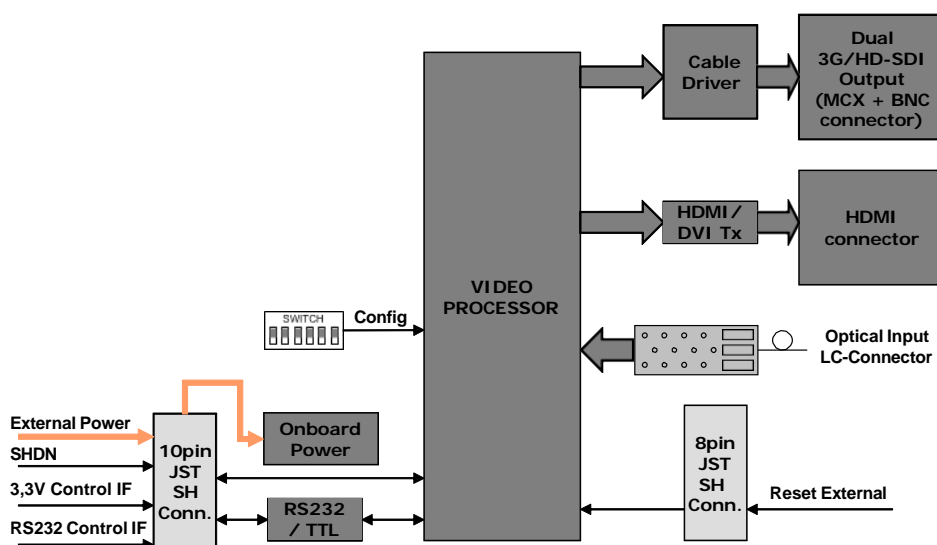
Cable Driver

Dual 3G/HD-SDI Output (MCX + BNC connector)

HDMI / DVI Tx

HDMI connector

VIDEO PROCESSOR

SWITCH

Config

Optical Input LC-Connector

External Power

SHDN

3,3V Control IF

RS232 Control IF

10pin JST SH Conn.

Onboard Power

RS232 / TTL

8pin JST SH Conn.

Reset External